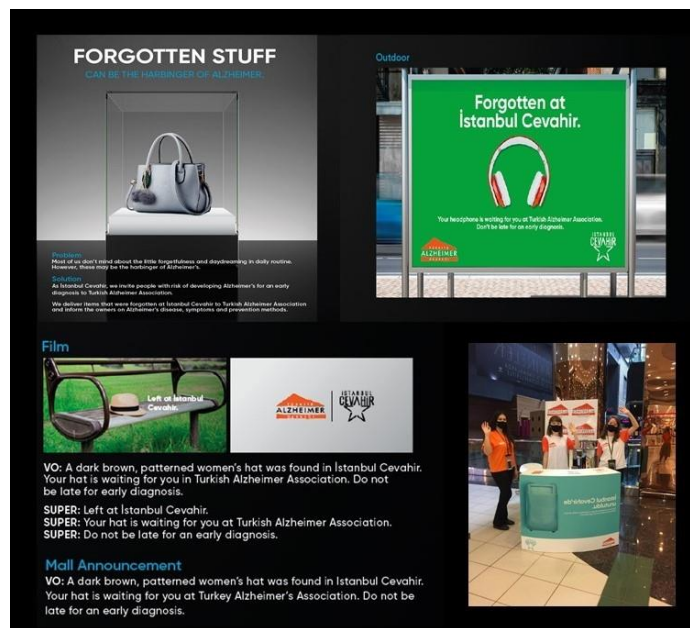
FORGOTTEN STUFF

CAN BE THE HARBINGER OF ALZHEIMER.

Problem
Most of us don't mind about the little forgetfulness and daydreaming in daily routine. However, these may be the harbinger of Alzheimer's.

Solution
As İstanbul Cevahir, we invite people with risk of developing Alzheimer's for an early diagnosis to Turkish Alzheimer Association.

We deliver items that were forgotten at İstanbul Cevahir to Turkish Alzheimer Association and inform the owners on Alzheimer's disease, symptoms and prevention methods.

Outdoor

Forgotten at İstanbul Cevahir.

Your headphone is waiting for you at Turkish Alzheimer Association. Don't be late for an early diagnosis.

ALZHEIMER

İSTANBUL CEVAHİR

Film

Left at İstanbul Cevahir.

ALZHEIMER

İSTANBUL CEVAHİR

VO: A dark brown, patterned women's hat was found in İstanbul Cevahir. Your hat is waiting for you in Turkish Alzheimer Association. Do not be late for early diagnosis.

SUPER: Left at İstanbul Cevahir.
SUPER: Your hat is waiting for you at Turkish Alzheimer Association.
SUPER: Do not be late for an early diagnosis.

Mall Announcement

VO: A dark brown, patterned women's hat was found in Istanbul Cevahir. Your hat is waiting for you at Turkey Alzheimer's Association. Do not be late for an early diagnosis.